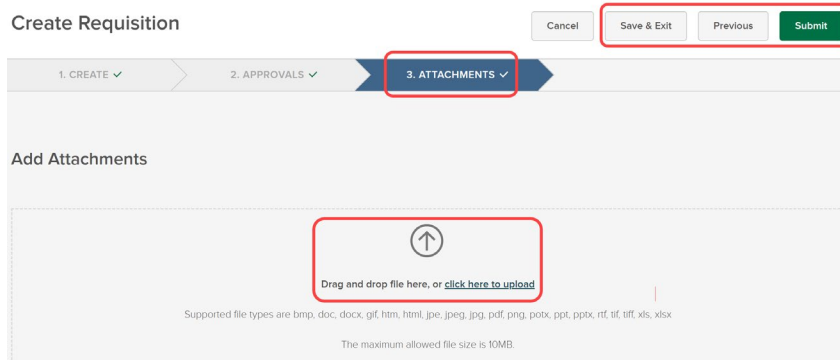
Create Requisition

Cancel

Save & Exit

Previous

Submit

1. CREATE ✓

2. APPROVALS ✓

3. ATTACHMENTS ✓

Add Attachments

Drag and drop file here, or click here to upload

Supported file types are bmp, doc, docx, gif, htm, html, jpe, jpeg, jpg, pdf, png, potx, ppt, pptx, rtf, tif, tiff, xls, xlsx

The maximum allowed file size is 10MB.